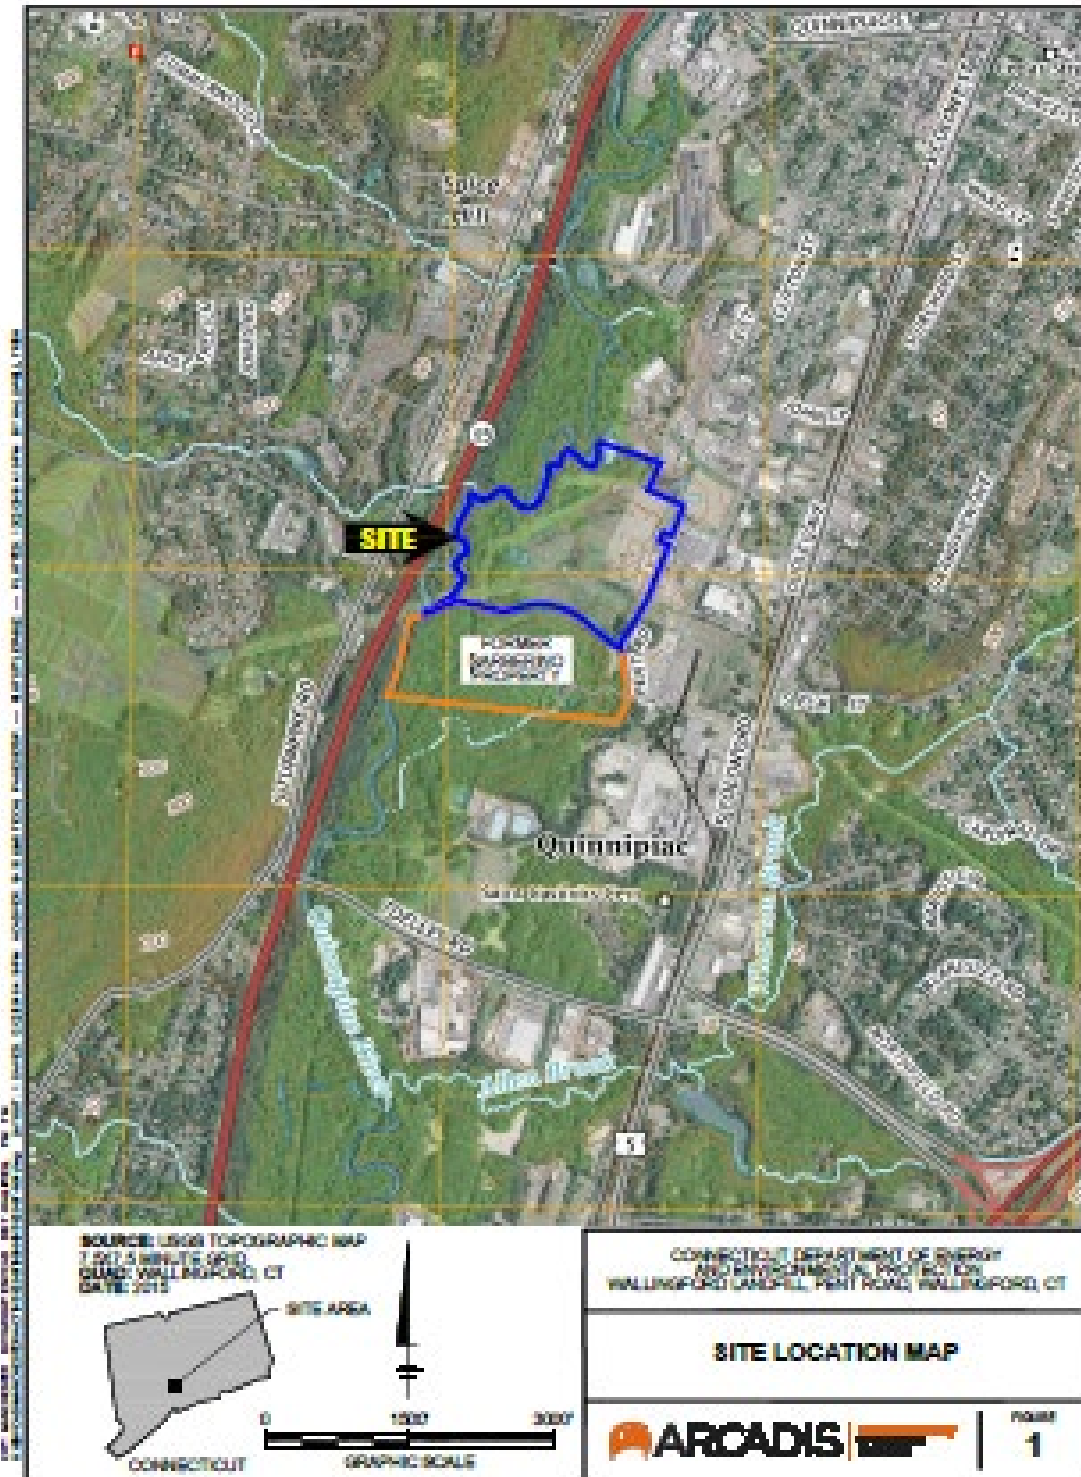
SITE

Quinnipiac

SOURCE: USGS TOPOGRAPHIC MAP
7.5X7.5 MINUTE GRID
QUAD: WALLINGFORD, CT
DATE: 2012

SITE AREA

CONNECTICUT

0 1500' 3000'
GRAPHIC SCALE

CONNECTICUT DEPARTMENT OF ENERGY AND ENVIRONMENTAL PROTECTION
WALLINGFORD LANDFILL, PENT ROAD, WALLINGFORD, CT

SITE LOCATION MAP

ARCADIS

FIGURE
1